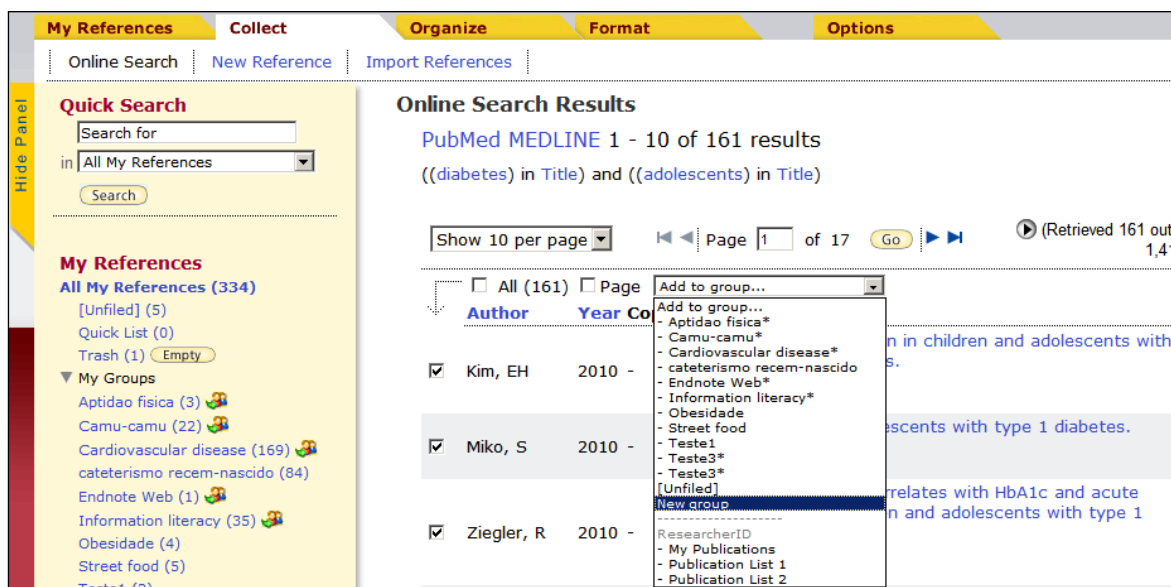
My References | Collect | Organize | Format | Options

Online Search | New Reference | Import References

Hide Panel

Quick Search
Search for
in All My References
Search

My References
All My References (334)
[Unfiled] (5)
Quick List (0)
Trash (1) Empty
My Groups
Aptidao fisica (3)
Camu-camu (22)
Cardiovascular disease (169)
cateterismo recem-nascido (84)
Endnote Web (1)
Information literacy (35)
Obesidade (4)
Street food (5)
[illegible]

Online Search Results
PubMed MEDLINE 1 - 10 of 161 results
((diabetes) in Title) and ((adolescents) in Title)

Show 10 per page | Page 1 of 17 Go | (Retrieved 161 out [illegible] 1,41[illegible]

All (161) Page Add to group...
Author Year Co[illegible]

Add to group...
- Aptidao fisica*
- Camu-camu*
- Cardiovascular disease*
- cateterismo recem-nascido
- Endnote Web*
- Information literacy*
- Obesidade
- Street food
- Teste1
- Teste3*
- Teste3*
[Unfiled]
New group
-------------------
ResearcherID
- My Publications
- Publication List 1
- Publication List 2

Kim, EH 2010 - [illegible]n in children and adolescents with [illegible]s.
Miko, S 2010 - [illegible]escents with type 1 diabetes.
Ziegler, R 2010 - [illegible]rrelates with HbA1c and acute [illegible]n and adolescents with type 1